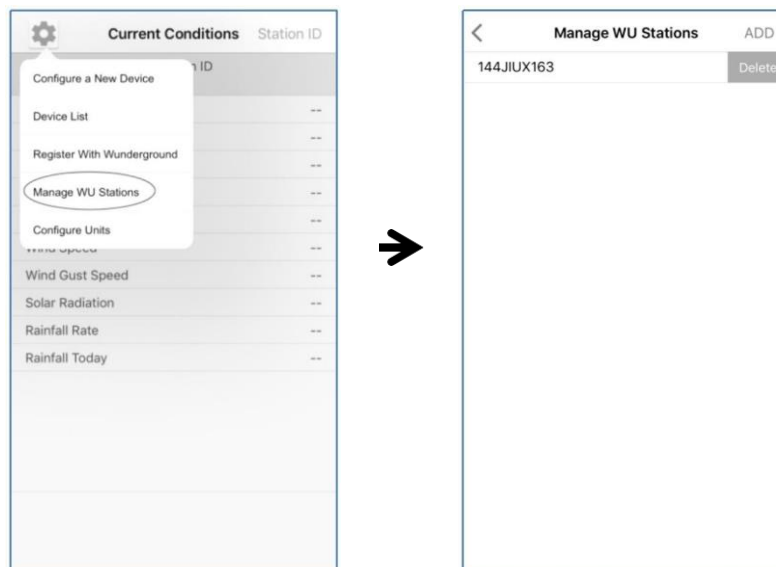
Current Conditions Station ID

Configure a New Device

n ID

Device List

--

--

Register With Wunderground

--

Manage WU Stations

--

--

Configure Units

Wind Speed

--

Wind Gust Speed

--

Solar Radiation

--

Rainfall Rate

--

Rainfall Today

--

<

Manage WU Stations

ADD

144JIUX163

Delete